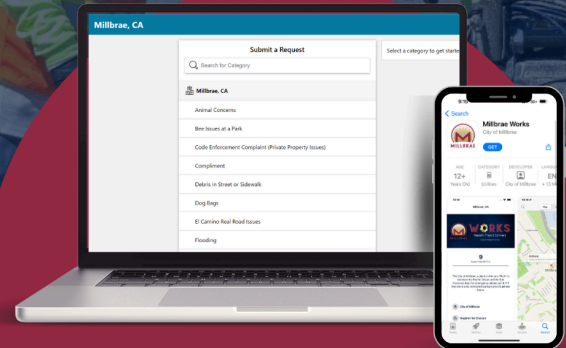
Millbrae, CA

Submit a Request

Search for Category

Select a category to get starte

Millbrae, CA

Animal Concerns

Bee Issues at a Park

Code Enforcement Complaint (Private Property Issues)

Compliment

Debris in Street or Sidewalk

Dog Bags

El Camino Real Road Issues

Flooding

Search

Millbrae Works

City of Millbrae

MILLBRAE

GET

AGE
12+
Years Old

CATEGORY

DEVELOPER
City of Millbrae

LANGU
EN

WORKS

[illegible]